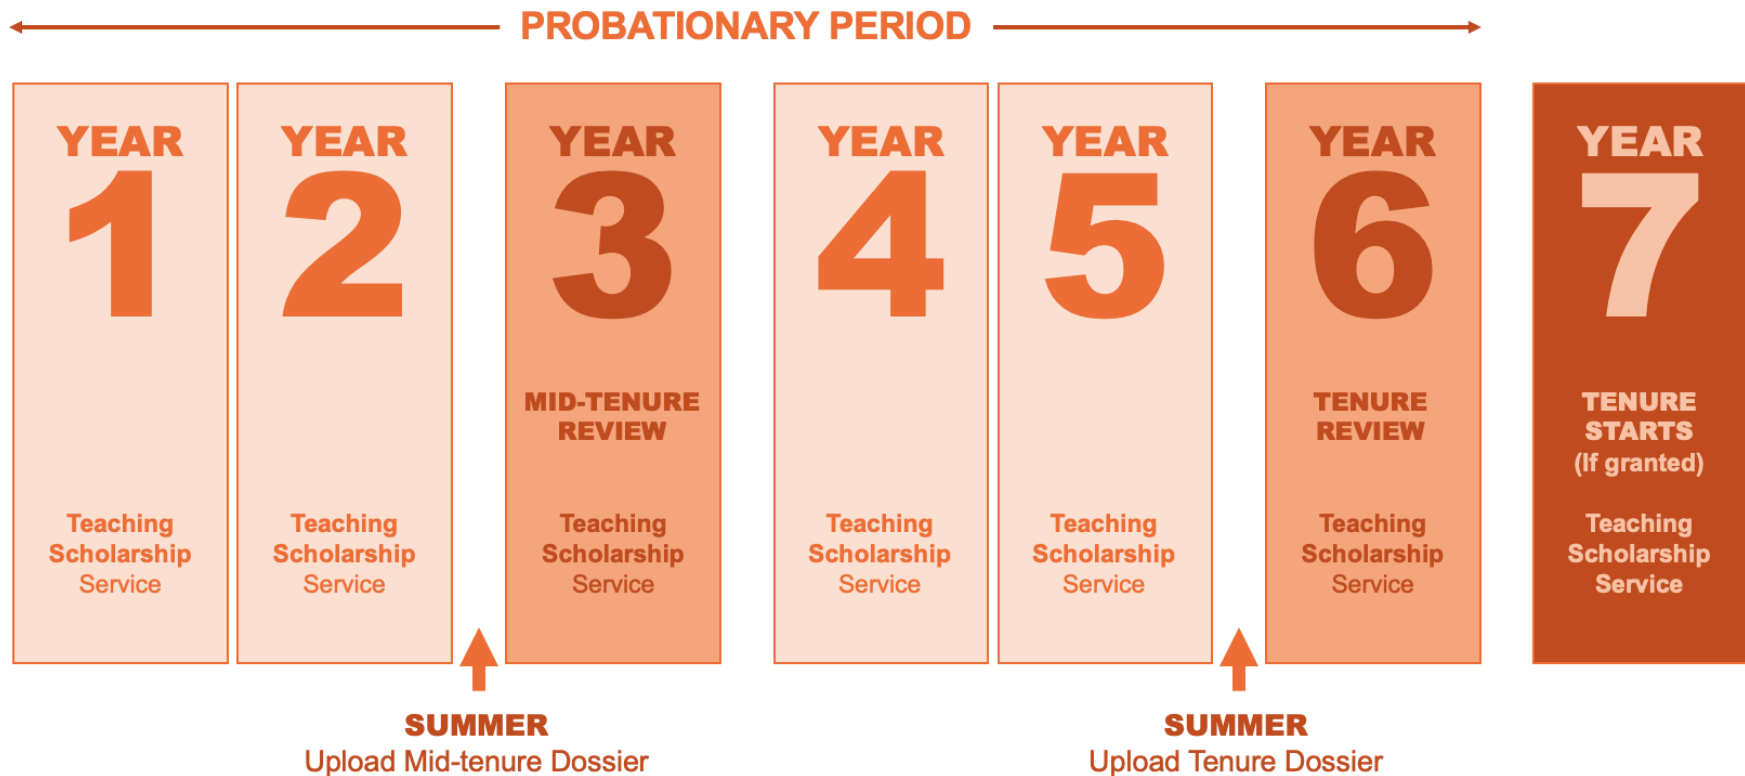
PROBATIONARY PERIOD

YEAR 1

Teaching
Scholarship
Service

YEAR 2

Teaching
Scholarship
Service

YEAR 3

MID-TENURE REVIEW

Teaching
Scholarship
Service

YEAR 4

Teaching
Scholarship
Service

YEAR 5

Teaching
Scholarship
Service

YEAR 6

TENURE REVIEW

Teaching
Scholarship
Service

YEAR 7

TENURE STARTS
(If granted)

Teaching
Scholarship
Service

SUMMER
Upload Mid-tenure Dossier

SUMMER
Upload Tenure Dossier